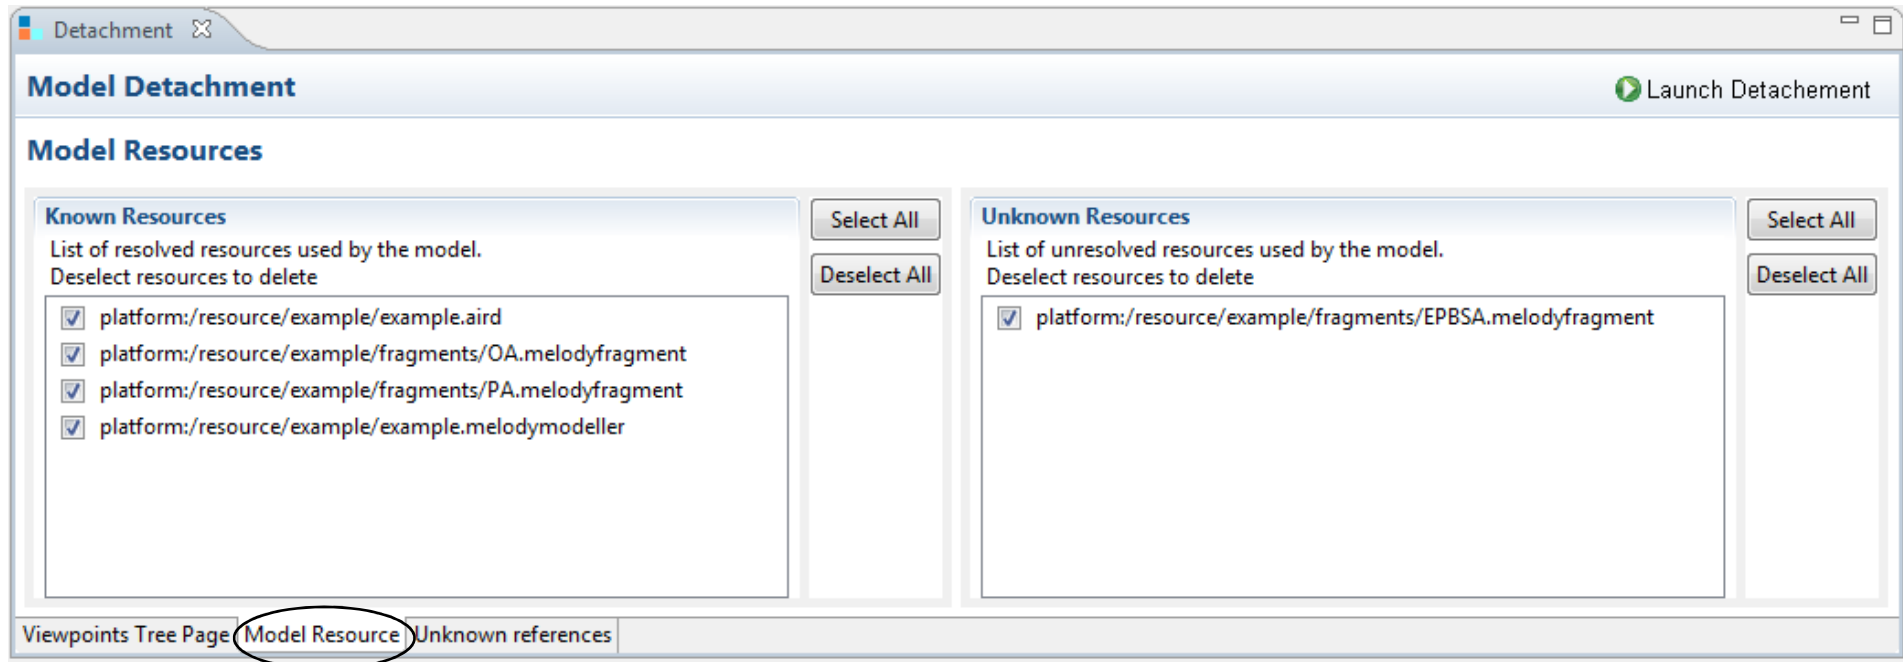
Detachment

Model Detachment

Launch Detachement

Model Resources

Known Resources

List of resolved resources used by the model.
Deselect resources to delete

platform:/resource/example/example.aird
platform:/resource/example/fragments/OA.melodyfragment
platform:/resource/example/fragments/PA.melodyfragment
platform:/resource/example/example.melodymodeller

Select All

Deselect All

Unknown Resources

List of unresolved resources used by the model.
Deselect resources to delete

platform:/resource/example/fragments/EPBSA.melodyfragment

Select All

Deselect All

Viewpoints Tree Page | Model Resource | Unknown references